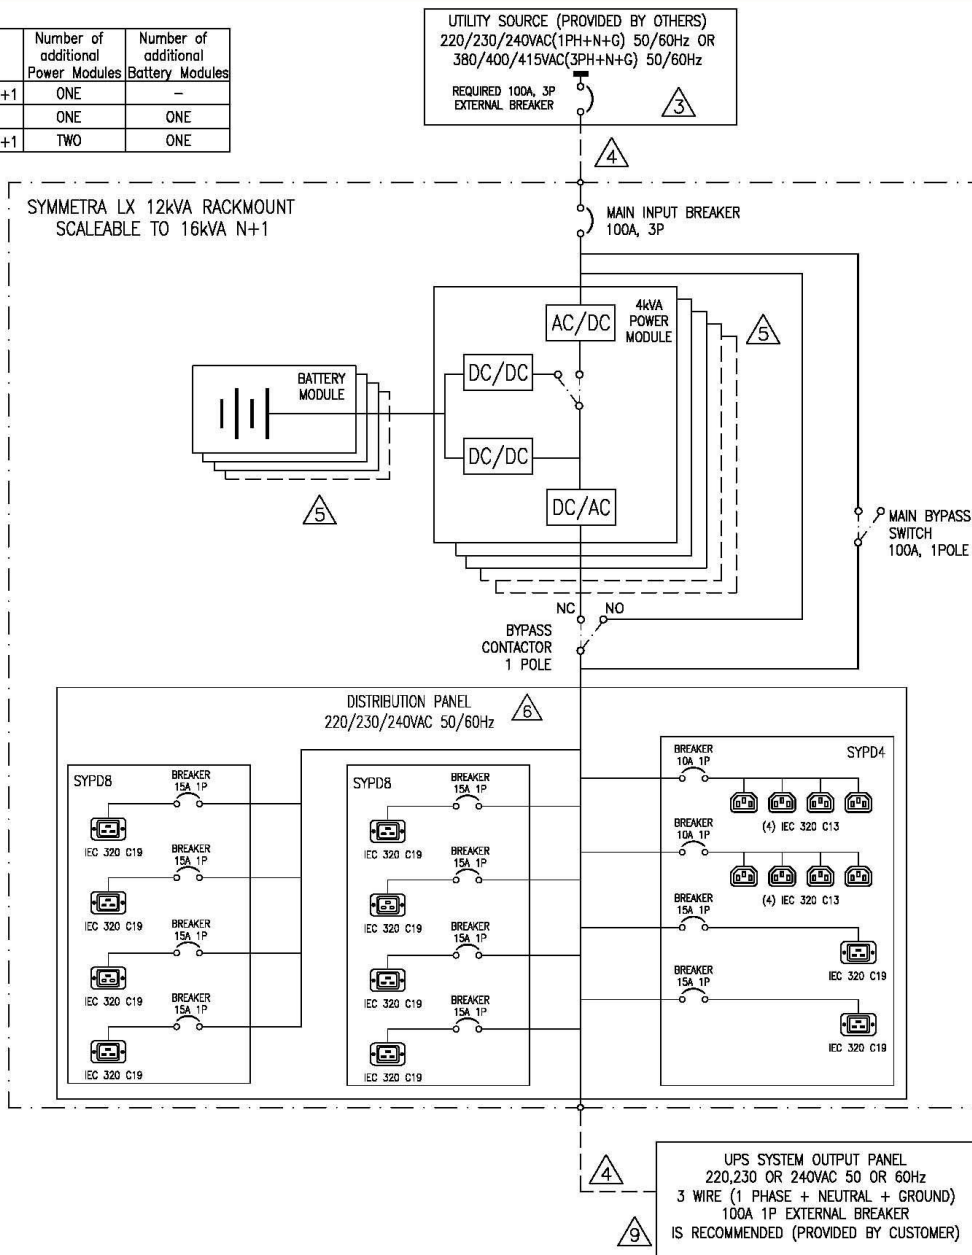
|  | Number of additional Power Modules | Number of additional Battery Modules |
|---|---|---|
| +1 | ONE | – |
|  | ONE | ONE |
| +1 | TWO | ONE |

UTILITY SOURCE (PROVIDED BY OTHERS)
220/230/240VAC(1PH+N+G) 50/60Hz OR
380/400/415VAC(3PH+N+G) 50/60Hz

REQUIRED 100A, 3P EXTERNAL BREAKER

3

4

SYMMETRA LX 12kVA RACKMOUNT
SCALEABLE TO 16kVA N+1

MAIN INPUT BREAKER
100A, 3P

AC/DC

4kVA POWER MODULE

5

BATTERY MODULE

DC/DC

DC/DC

DC/AC

5

MAIN BYPASS SWITCH
100A, 1POLE

NC NO

BYPASS CONTACTOR
1 POLE

DISTRIBUTION PANEL
220/230/240VAC 50/60Hz

6

SYPD8

BREAKER 15A 1P

IEC 320 C19

BREAKER 15A 1P

IEC 320 C19

BREAKER 15A 1P

IEC 320 C19

BREAKER 15A 1P

IEC 320 C19

SYPD8

BREAKER 15A 1P

IEC 320 C19

BREAKER 15A 1P

IEC 320 C19

BREAKER 15A 1P

IEC 320 C19

BREAKER 15A 1P

IEC 320 C19

BREAKER 10A 1P

SYPD4

(4) IEC 320 C13

BREAKER 10A 1P

(4) IEC 320 C13

BREAKER 15A 1P

IEC 320 C19

BREAKER 15A 1P

IEC 320 C19

4

9

UPS SYSTEM OUTPUT PANEL
220,230 OR 240VAC 50 OR 60Hz
3 WIRE (1 PHASE + NEUTRAL + GROUND)
100A 1P EXTERNAL BREAKER
IS RECOMMENDED (PROVIDED BY CUSTOMER)